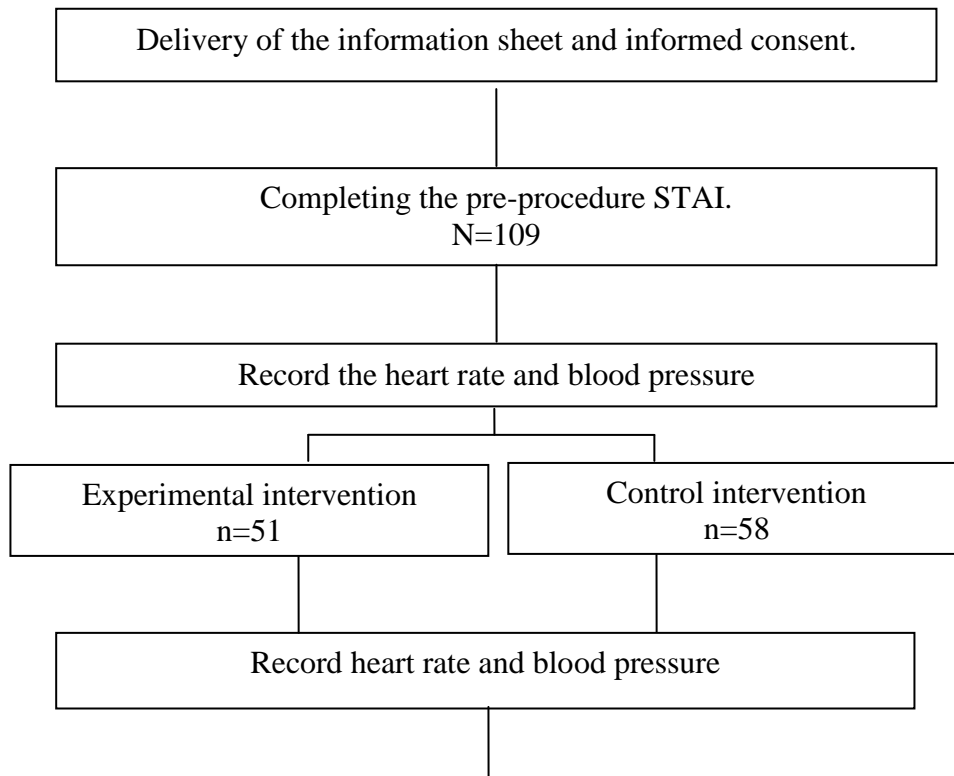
Delivery of the information sheet and informed consent.

Completing the pre-procedure STAI.
N=109

Record the heart rate and blood pressure

Experimental intervention
n=51

Control intervention
n=58

Record heart rate and blood pressure